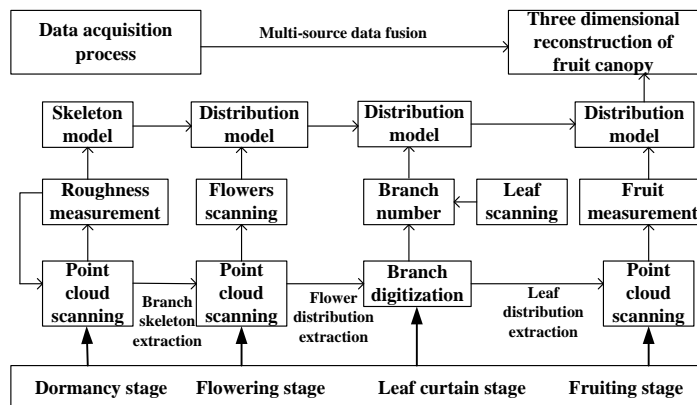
Data acquisition process

Multi-source data fusion

Three dimensional reconstruction of fruit canopy

Skeleton model

Distribution model

Distribution model

Distribution model

Roughness measurement

Flowers scanning

Branch number

Leaf scanning

Fruit measurement

Point cloud scanning

Branch skeleton extraction

Point cloud scanning

Flower distribution extraction

Branch digitization

Leaf distribution extraction

Point cloud scanning

Dormancy stage

Flowering stage

Leaf curtain stage

Fruiting stage